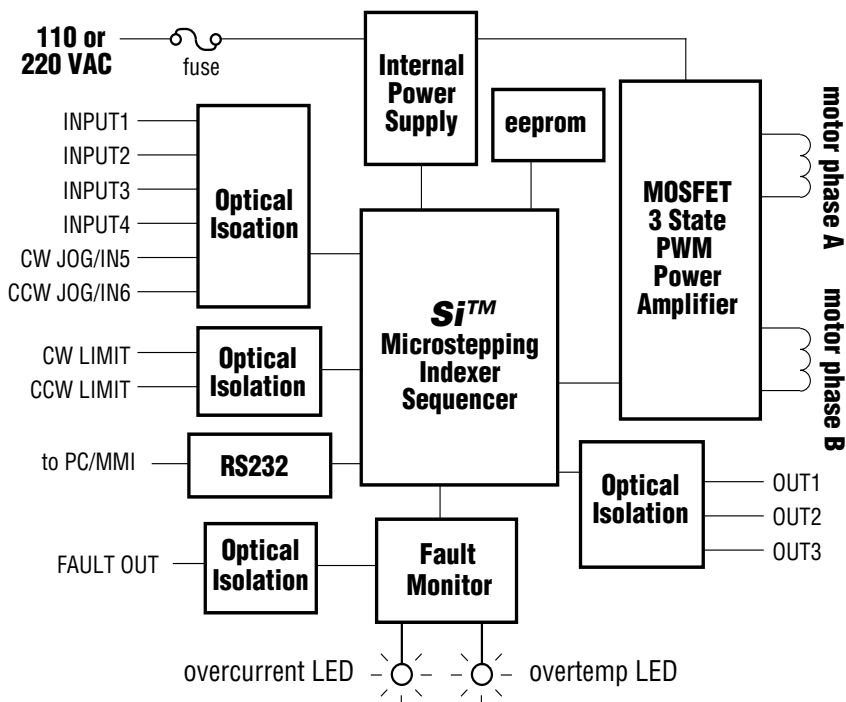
110 or
220 VAC

fuse

Internal Power Supply

eeprom

MOSFET 3 State PWM Power Amplifier

motor phase A

motor phase B

INPUT1
INPUT2
INPUT3
INPUT4
CW JOG/IN5
CCW JOG/IN6

Optical Isoation

$Si^{TM}$ Microstepping Indexer Sequencer

CW LIMIT
CCW LIMIT

Optical Isolation

to PC/MMI

RS232

Optical Isolation

OUT1
OUT2
OUT3

FAULT OUT

Optical Isolation

Fault Monitor

overcurrent LED

overtemp LED